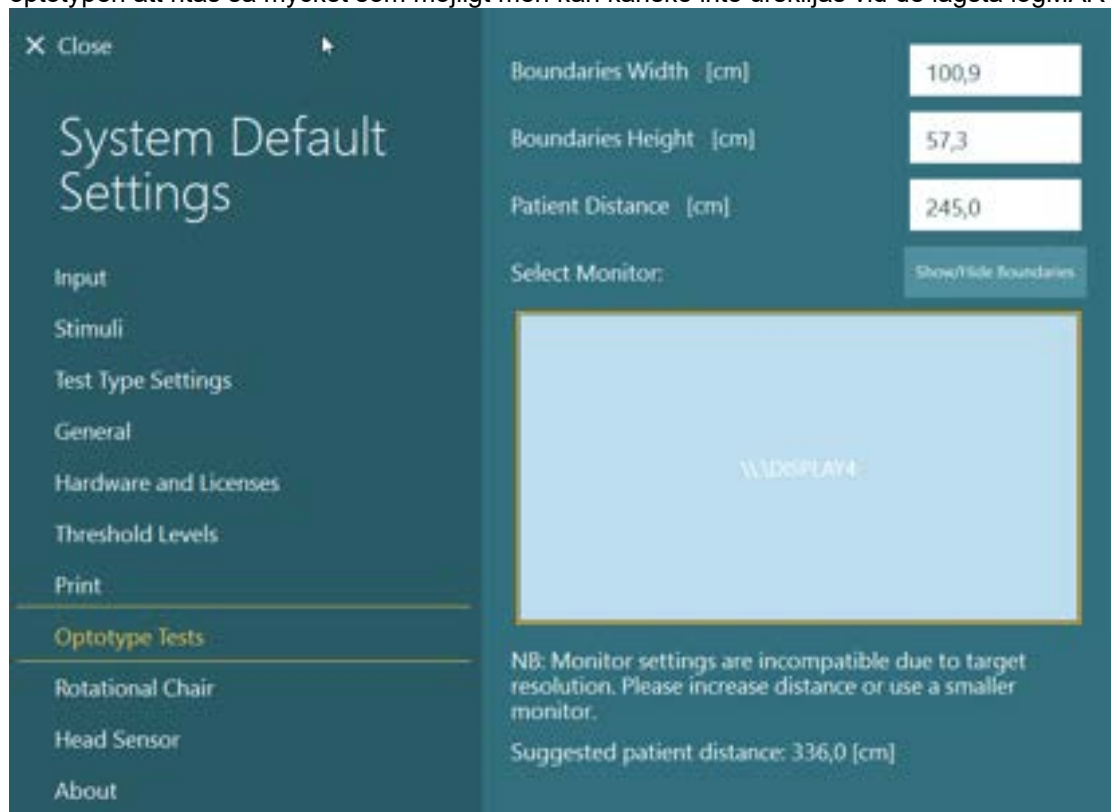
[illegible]

✕ Close

System Default Settings

Input

Stimuli

Test Type Settings

General

Hardware and Licenses

Threshold Levels

Print

Optotype Tests

Rotational Chair

Head Sensor

About

Boundaries Width [cm] 100,9

Boundaries Height [cm] 57,3

Patient Distance [cm] 245,0

Select Monitor:

Show/Hide Boundaries

\\.\DISPLAY4

NB: Monitor settings are incompatible due to target resolution. Please increase distance or use a smaller monitor.

Suggested patient distance: 336,0 [cm]